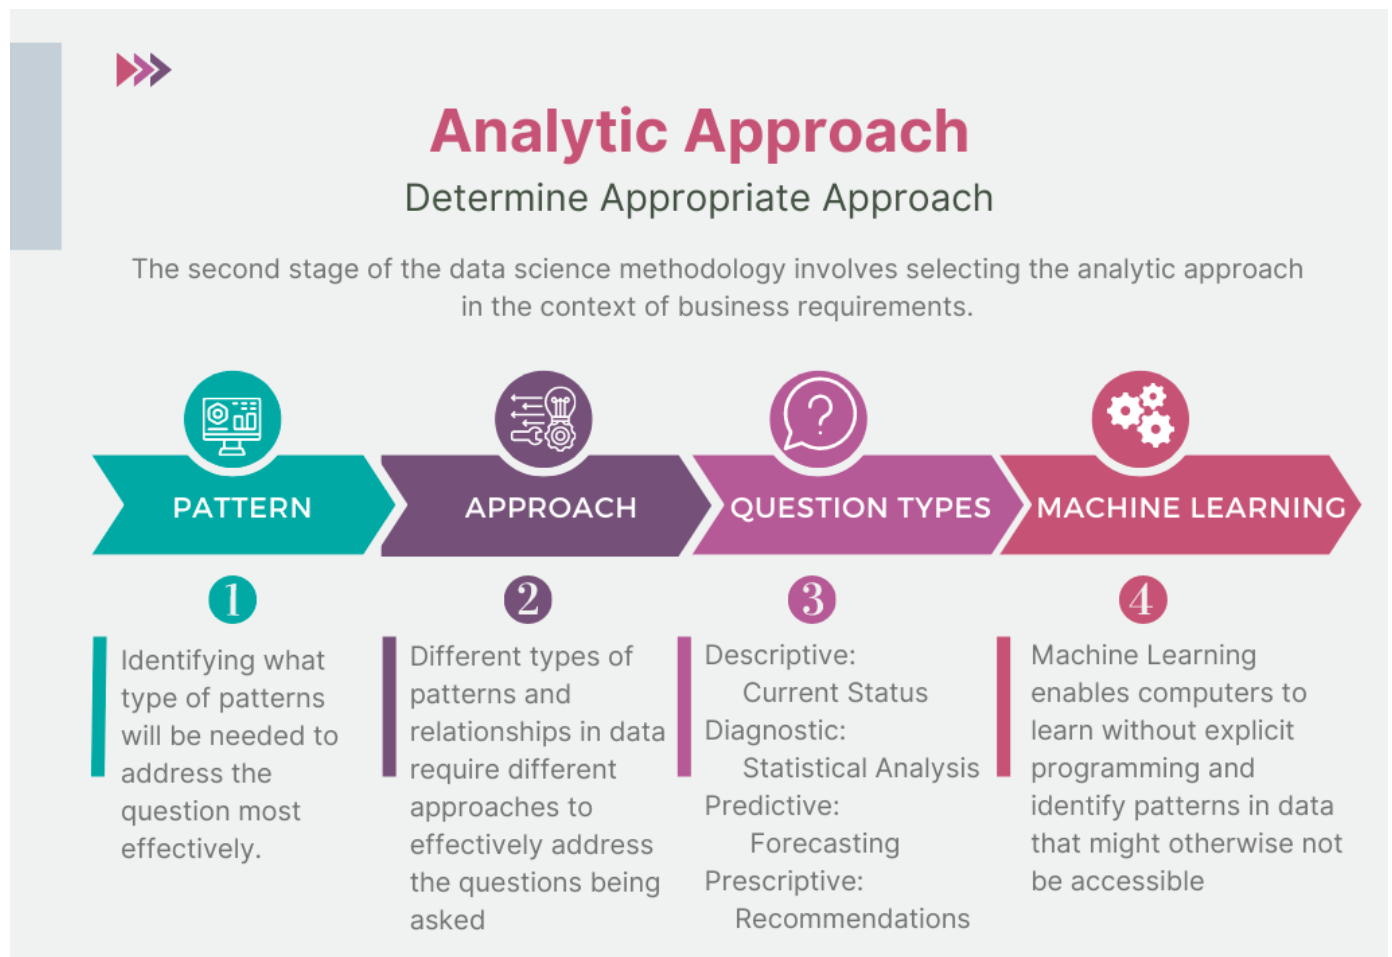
Analytic Approach

Determine Appropriate Approach

The second stage of the data science methodology involves selecting the analytic approach in the context of business requirements.

PATTERN

APPROACH

QUESTION TYPES

MACHINE LEARNING

1

Identifying what type of patterns will be needed to address the question most effectively.

2

Different types of patterns and relationships in data require different approaches to effectively address the questions being asked

3

Descriptive:
Current Status
Diagnostic:
Statistical Analysis
Predictive:
Forecasting
Prescriptive:
Recommendations

4

Machine Learning enables computers to learn without explicit programming and identify patterns in data that might otherwise not be accessible